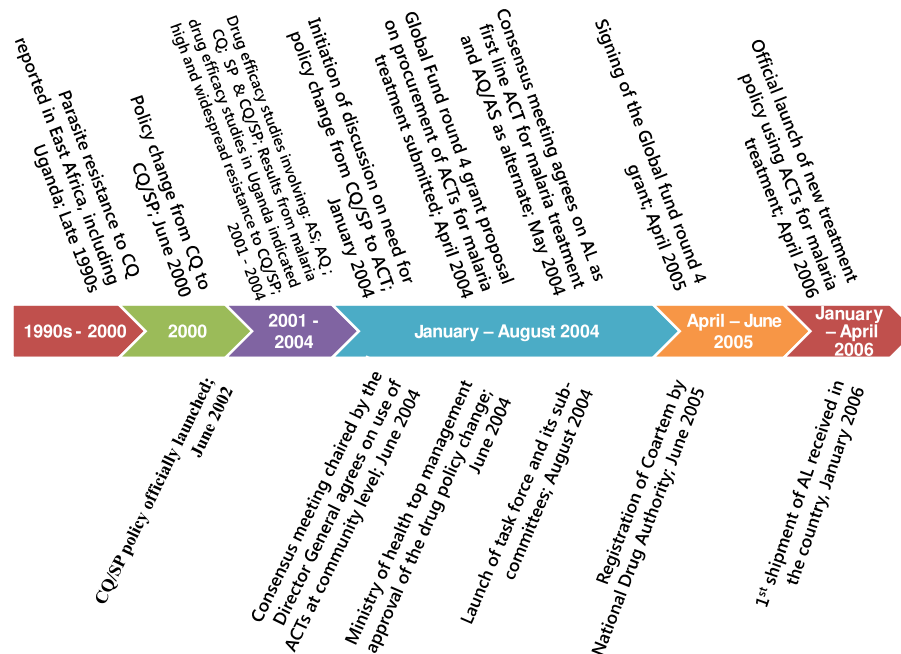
Parasite resistance to CQ reported in East Africa, including Uganda; Late 1990s

Policy change from CQ to CQ/SP; June 2000

Drug efficacy studies involving; AS, AQ, CQ, SP & CQ/SP; Results from malaria drug efficacy studies in Uganda indicated high and widespread resistance to CQ/SP; 2001 - 2004

Initiation of discussion on need for policy change from CQ/SP to ACT; January 2004

Global Fund round 4 grant proposal on procurement of ACTs for malaria treatment submitted; April 2004

Consensus meeting agrees on AL as first line ACT for malaria treatment and AQ/AS as alternate; May 2004

Signing of the Global fund round 4 grant; April 2005

Official launch of new treatment policy using ACTs for malaria treatment; April 2006

1990s - 2000
2000
2001 - 2004
January – August 2004
April – June 2005
January – April 2006

CQ/SP policy officially launched; June 2002

Consensus meeting chaired by the Director General agrees on use of ACTs at community level; June 2004

Ministry of health top management approval of the drug policy change; June 2004

Launch of task force and its sub-committees; August 2004

Registration of Coartem by National Drug Authority; June 2005

$1^{st}$ shipment of AL received in the country, January 2006